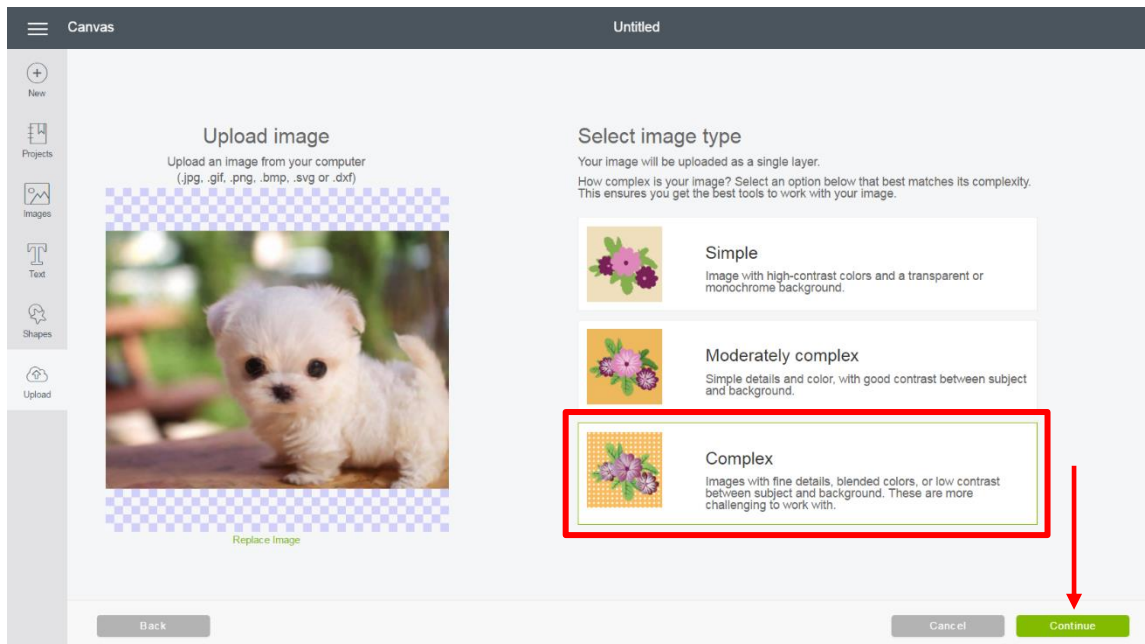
Canvas

Untitled

New

Projects

Images

Text

Shapes

Upload

Upload image

Upload an image from your computer (.jpg, .gif, .png, .bmp, .svg or .dxf)

Replace Image

Select image type

Your image will be uploaded as a single layer.

How complex is your image? Select an option below that best matches its complexity. This ensures you get the best tools to work with your image.

Simple

Image with high-contrast colors and a transparent or monochrome background.

Moderately complex

Simple details and color, with good contrast between subject and background.

Complex

Images with fine details, blended colors, or low contrast between subject and background. These are more challenging to work with.

Back

Cancel

Continue